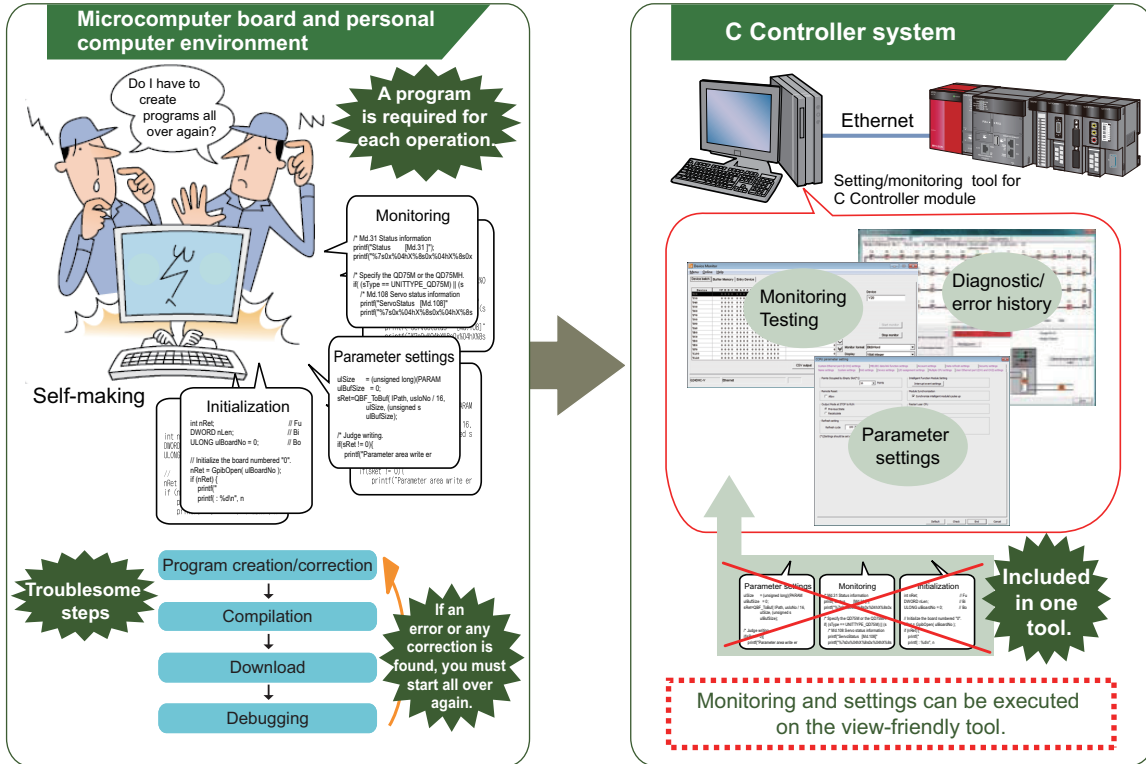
Microcomputer board and personal computer environment

Do I have to create programs all over again?

A program is required for each operation.

Monitoring

/* Md.31 Status information
printf("Status [Md.31 ]");
printf("%7s0x%04hX%8s0x%04hX%8s0x

/* Specify the QD75M or the QD75MH.
if( (sType == UNITTYPE_QD75M) || (s
/* Md.108 Servo status information
printf("ServoStatus [Md.108]"
printf("%7s0x%04hX%8s0x%04hX%8s

Parameter settings

ulSize = (unsigned long))PARAM
ulBufSize = 0;
sRet=QBF_ToBuf( lPath, usIoNo / 16,
ulSize, (unsigned s
ulBufSize);

/* Judge writing.
if(sRet != 0){
printf("Parameter area write er

Self-making

Initialization

int nRet; // Fu
DWORD nLen; // Bi
ULONG ulBoardNo = 0; // Bo

// Initialize the board numbered "0".
nRet = GpibOpen( ulBoardNo );
if (nRet) {
printf("
printf( : %d\n", n

Troublesome steps

Program creation/correction
Compilation
Download
Debugging

If an error or any correction is found, you must start all over again.

C Controller system

Ethernet

Setting/monitoring tool for C Controller module

Monitoring Testing

Diagnostic/ error history

Parameter settings

Parameter settings
Monitoring
Initialization

Included in one tool.

Monitoring and settings can be executed on the view-friendly tool.